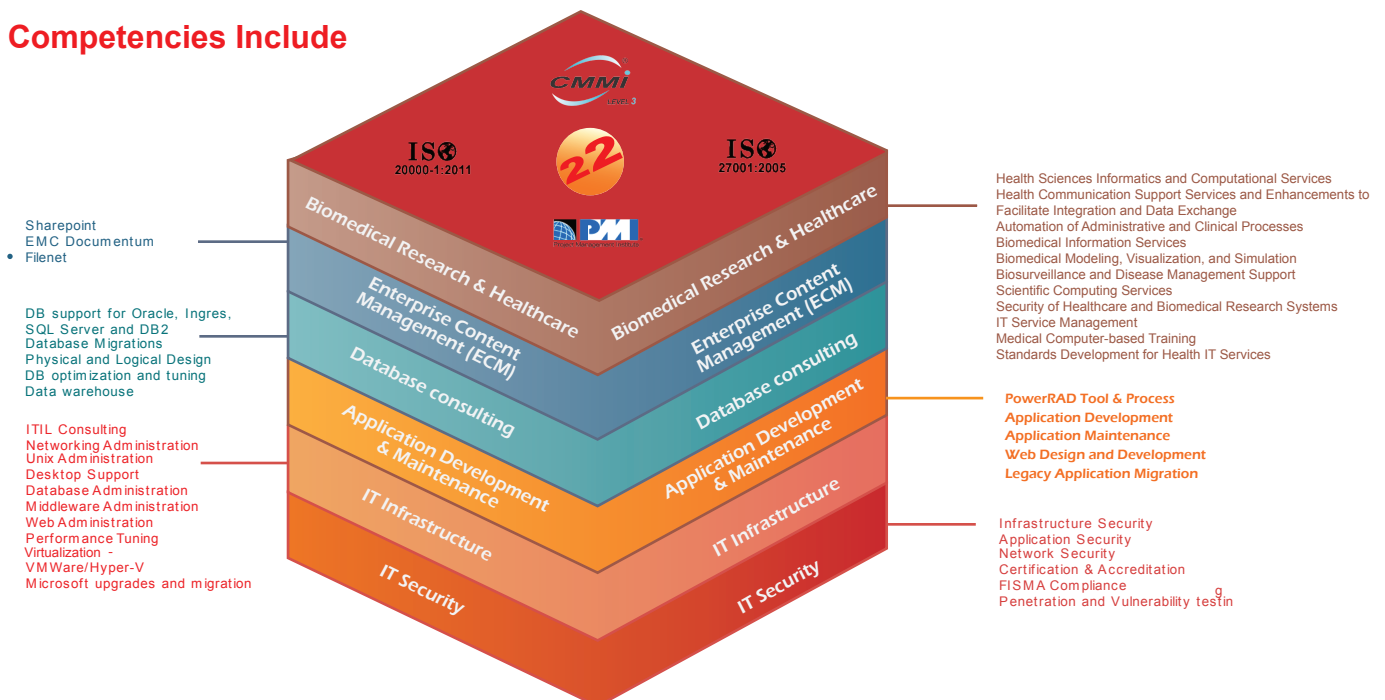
Competencies Include

CMMI LEVEL 3

ISO 20000-1:2011

22

ISO 27001:2005

PMI

Biomedical Research & Healthcare

Biomedical Research & Healthcare

Enterprise Content Management (ECM)

Enterprise Content Management (ECM)

Database consulting

Database consulting

Application Development & Maintenance

Application Development & Maintenance

IT Infrastructure

IT Infrastructure

IT Security

IT Security

Sharepoint
EMC Documentum
• Filenet

DB support for Oracle, Ingres, SQL Server and DB2
Database Migrations
Physical and Logical Design
DB optimization and tuning
Data warehouse

ITIL Consulting
Networking Administration
Unix Administration
Desktop Support
Database Administration
Middleware Administration
Web Administration
Performance Tuning
Virtualization - VMWare/Hyper-V
Microsoft upgrades and migration

Health Sciences Informatics and Computational Services
Health Communication Support Services and Enhancements to Facilitate Integration and Data Exchange
Automation of Administrative and Clinical Processes
Biomedical Information Services
Biomedical Modeling, Visualization, and Simulation
Biosurveillance and Disease Management Support
Scientific Computing Services
Security of Healthcare and Biomedical Research Systems
IT Service Management
Medical Computer-based Training
Standards Development for Health IT Services

PowerRAD Tool & Process
Application Development
Application Maintenance
Web Design and Development
Legacy Application Migration

Infrastructure Security
Application Security
Network Security
Certification & Accreditation
FISMA Compliance
Penetration and Vulnerability testing